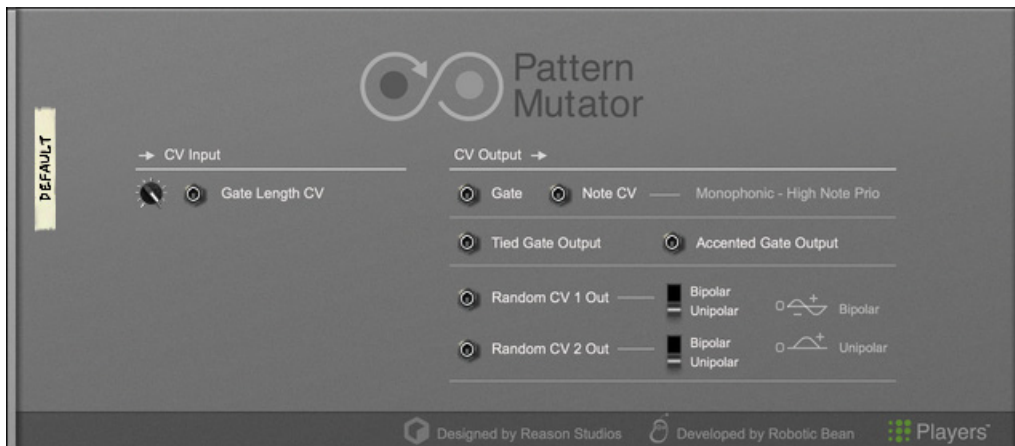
DEFAULT

Pattern Mutator

CV Input

Gate Length CV

CV Output

Gate

Note CV

Monophonic - High Note Prio

Tied Gate Output

Accented Gate Output

Random CV 1 Out

Bipolar

Unipolar

Bipolar

Random CV 2 Out

Bipolar

Unipolar

Unipolar

Designed by Reason Studios

Developed by Robotic Bean

Players